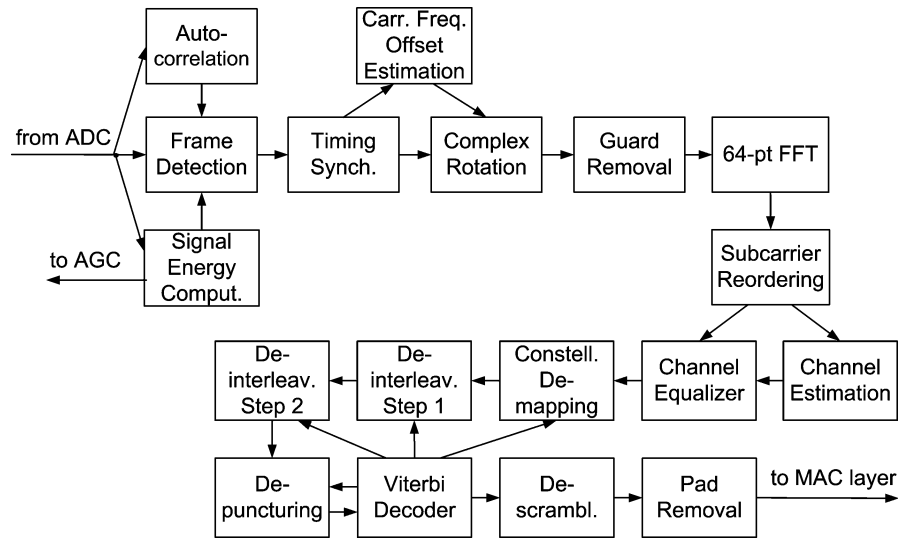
Auto-correlation

Carr. Freq. Offset Estimation

from ADC

Frame Detection

Timing Synch.

Complex Rotation

Guard Removal

64-pt FFT

to AGC

Signal Energy Comput.

Subcarrier Reordering

De-interleav. Step 2

De-interleav. Step 1

Constell. De-mapping

Channel Equalizer

Channel Estimation

De-puncturing

Viterbi Decoder

De-scrambl.

Pad Removal

to MAC layer